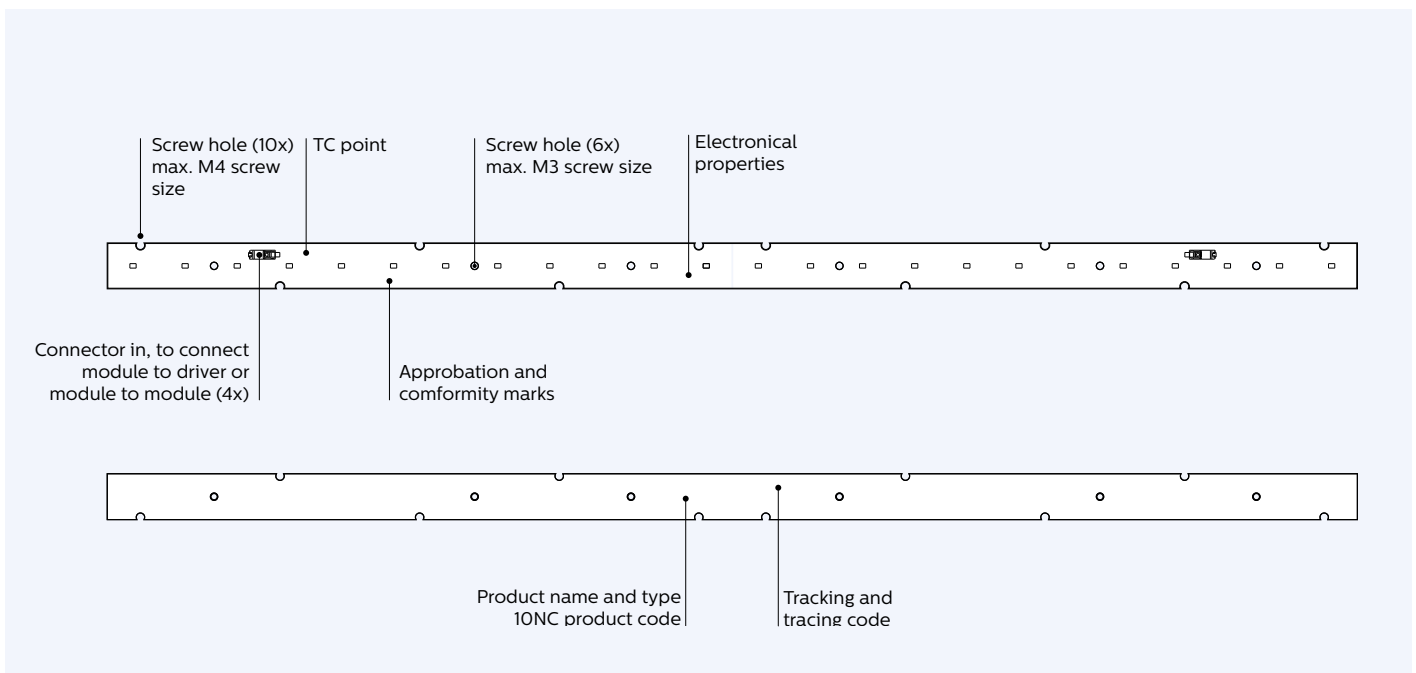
Screw hole (10x) max. M4 screw size

TC point

Screw hole (6x) max. M3 screw size

Electronical properties

Connector in, to connect module to driver or module to module (4x)

Approbation and comformity marks

Product name and type 10NC product code

Tracking and tracing code